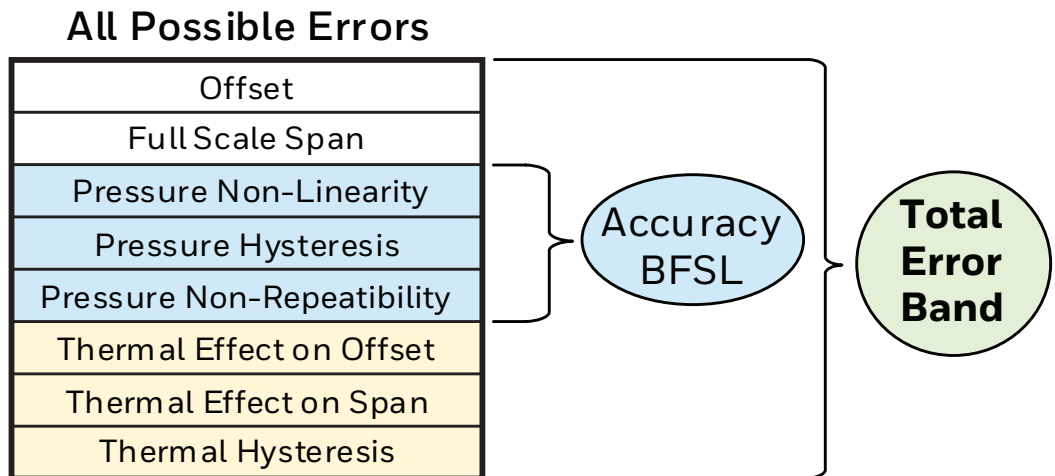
All Possible Errors

| Offset |
|---|
| Full Scale Span |
| Pressure Non-Linearity |
| Pressure Hysteresis |
| Pressure Non-Repeatibility |
| Thermal Effect on Offset |
| Thermal Effect on Span |
| Thermal Hysteresis |

Accuracy BFSL

Total Error Band